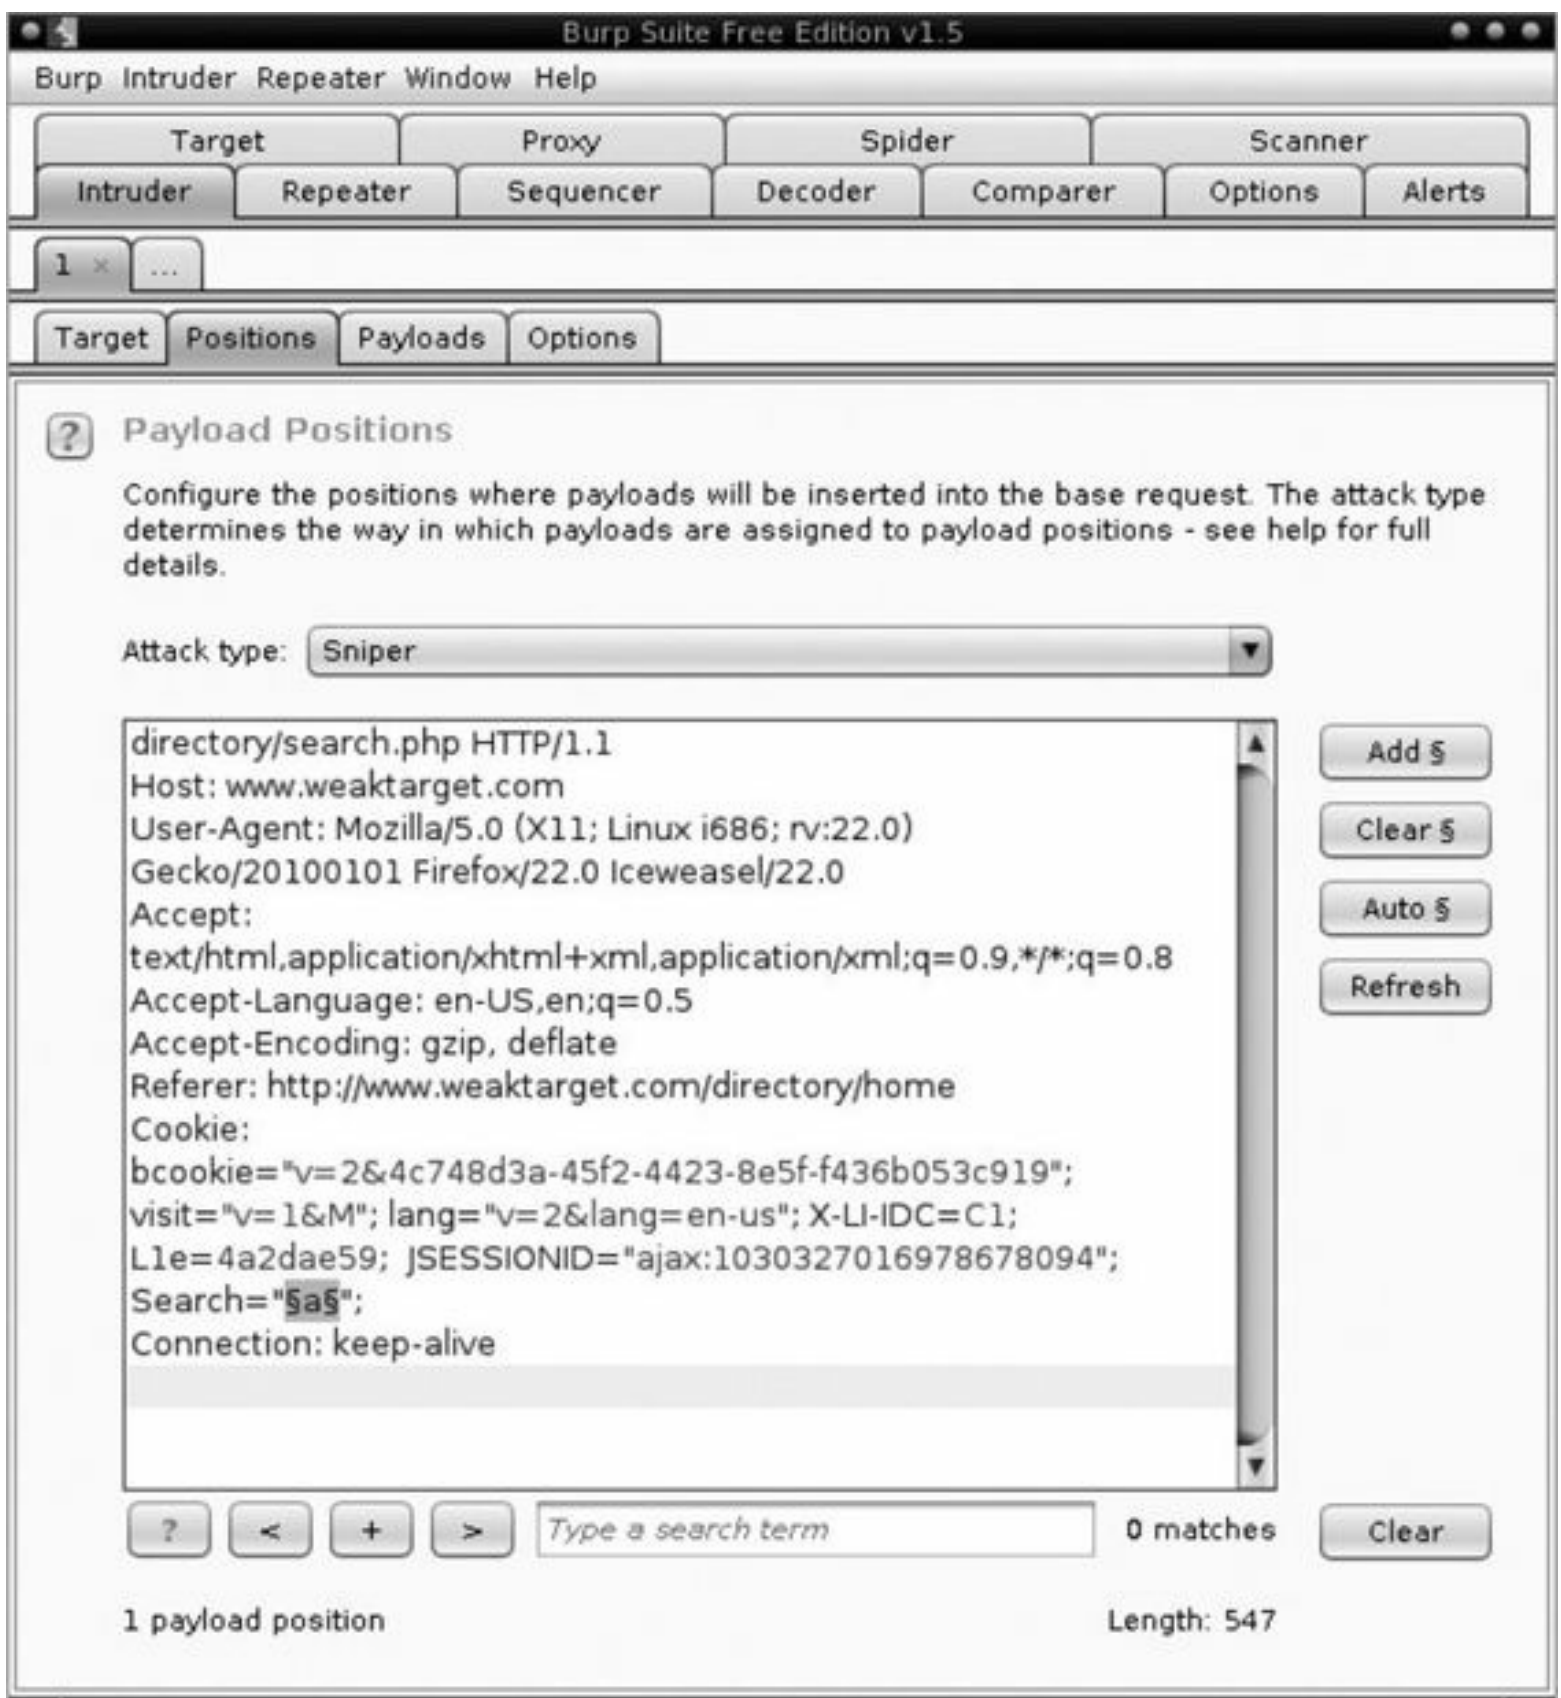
Burp Suite Free Edition v1.5

Burp Intruder Repeater Window Help

Target Proxy Spider Scanner
Intruder Repeater Sequencer Decoder Comparer Options Alerts

1 × ...

Target Positions Payloads Options

? Payload Positions

Configure the positions where payloads will be inserted into the base request. The attack type determines the way in which payloads are assigned to payload positions - see help for full details.

Attack type: Sniper

directory/search.php HTTP/1.1
Host: www.weaktarget.com
User-Agent: Mozilla/5.0 (X11; Linux i686; rv:22.0)
Gecko/20100101 Firefox/22.0 Iceweasel/22.0
Accept:
text/html,application/xhtml+xml,application/xml;q=0.9,*/*;q=0.8
Accept-Language: en-US,en;q=0.5
Accept-Encoding: gzip, deflate
Referer: http://www.weaktarget.com/directory/home
Cookie:
bcookie="v=2&4c748d3a-45f2-4423-8e5f-f436b053c919";
visit="v=1&M"; lang="v=2&lang=en-us"; X-LI-IDC=C1;
L1e=4a2dae59; JSESSIONID="ajax:1030327016978678094";
Search="§a§";
Connection: keep-alive

Add §
Clear §
Auto §
Refresh

? < + > Type a search term 0 matches Clear

1 payload position Length: 547